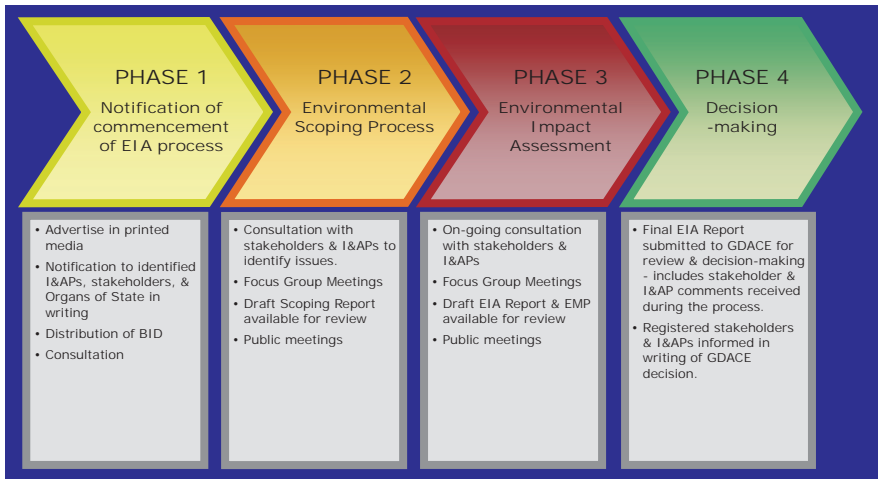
PHASE 1
Notification of commencement of EIA process

PHASE 2
Environmental Scoping Process

PHASE 3
Environmental Impact Assessment

PHASE 4
Decision -making

• Advertise in printed media
• Notification to identified I&APs, stakeholders, & Organs of State in writing
• Distribution of BID
• Consultation

• Consultation with stakeholders & I&APs to identify issues.
• Focus Group Meetings
• Draft Scoping Report available for review
• Public meetings

• On-going consultation with stakeholders & I&APs
• Focus Group Meetings
• Draft EIA Report & EMP available for review
• Public meetings

• Final EIA Report submitted to GDACE for review & decision-making - includes stakeholder & I&AP comments received during the process.
• Registered stakeholders & I&APs informed in writing of GDACE decision.